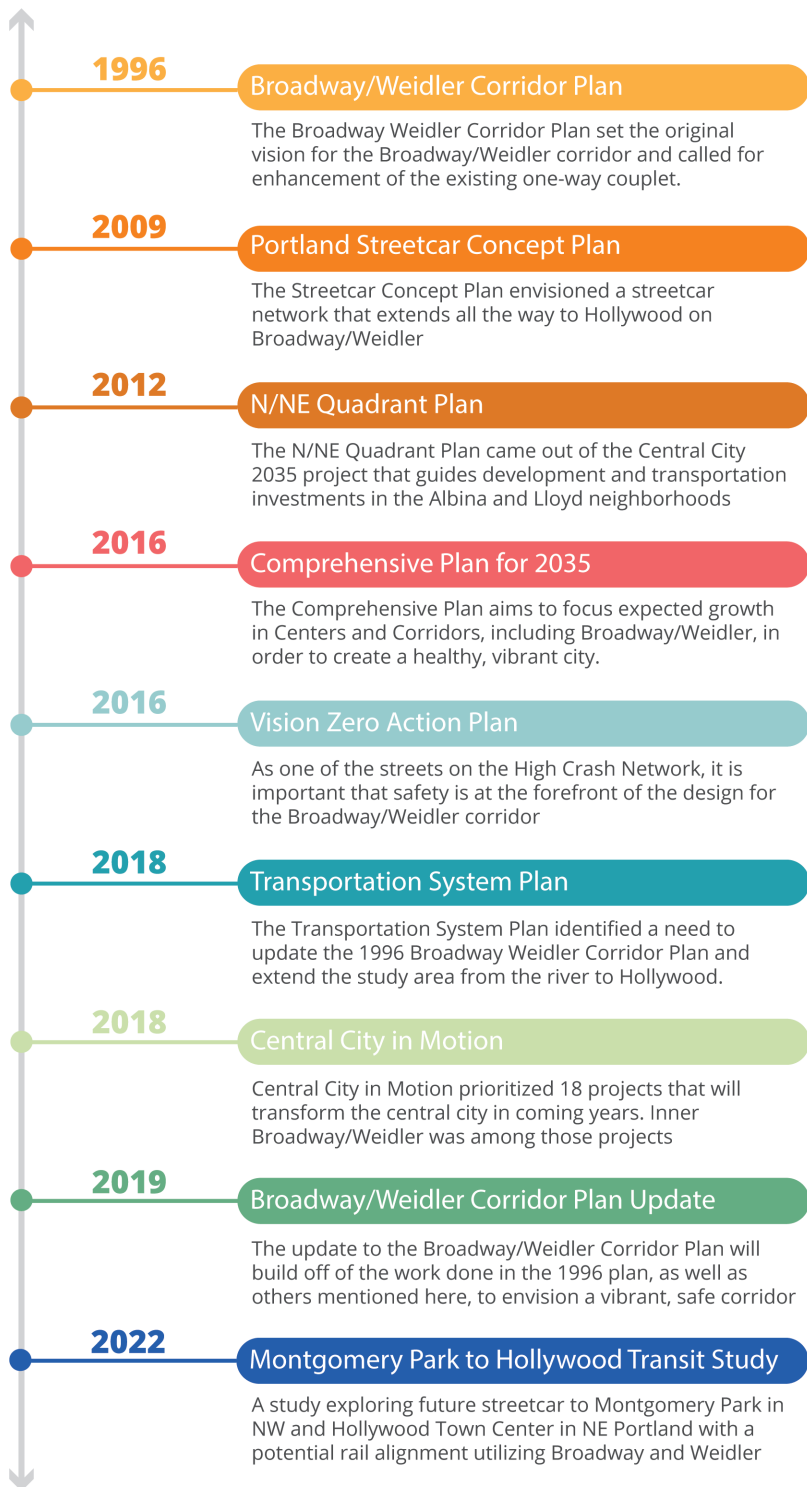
1996
Broadway/Weidler Corridor Plan
The Broadway Weidler Corridor Plan set the original vision for the Broadway/Weidler corridor and called for enhancement of the existing one-way couplet.

2009
Portland Streetcar Concept Plan
The Streetcar Concept Plan envisioned a streetcar network that extends all the way to Hollywood on Broadway/Weidler

2012
N/NE Quadrant Plan
The N/NE Quadrant Plan came out of the Central City 2035 project that guides development and transportation investments in the Albina and Lloyd neighborhoods

2016
Comprehensive Plan for 2035
The Comprehensive Plan aims to focus expected growth in Centers and Corridors, including Broadway/Weidler, in order to create a healthy, vibrant city.

2016
Vision Zero Action Plan
As one of the streets on the High Crash Network, it is important that safety is at the forefront of the design for the Broadway/Weidler corridor

2018
Transportation System Plan
The Transportation System Plan identified a need to update the 1996 Broadway Weidler Corridor Plan and extend the study area from the river to Hollywood.

2018
Central City in Motion
Central City in Motion prioritized 18 projects that will transform the central city in coming years. Inner Broadway/Weidler was among those projects

2019
Broadway/Weidler Corridor Plan Update
The update to the Broadway/Weidler Corridor Plan will build off of the work done in the 1996 plan, as well as others mentioned here, to envision a vibrant, safe corridor

2022
Montgomery Park to Hollywood Transit Study
A study exploring future streetcar to Montgomery Park in NW and Hollywood Town Center in NE Portland with a potential rail alignment utilizing Broadway and Weidler